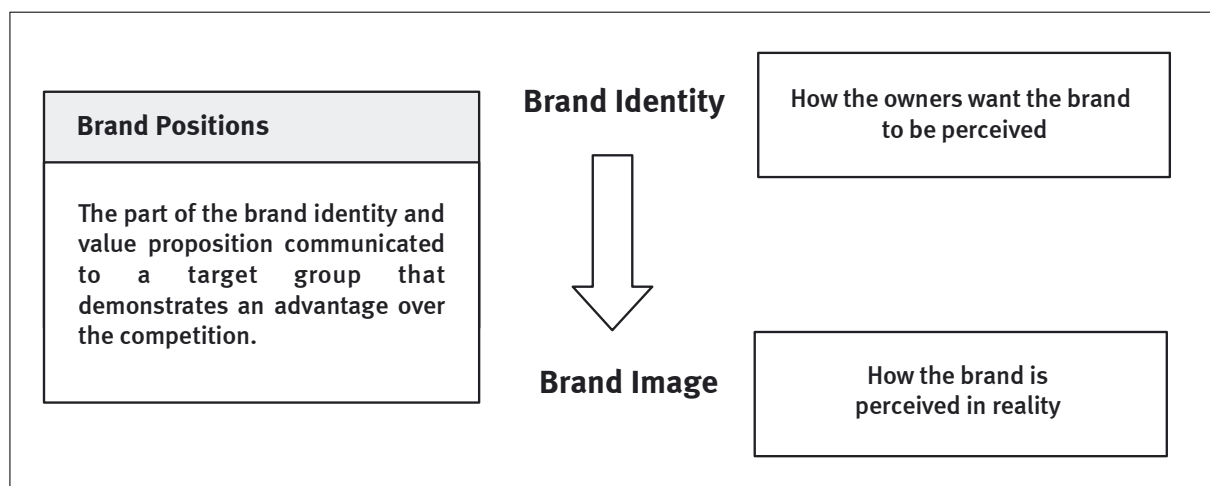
Brand Positions

The part of the brand identity and value proposition communicated to a target group that demonstrates an advantage over the competition.

Brand Identity

How the owners want the brand to be perceived

Brand Image

How the brand is perceived in reality